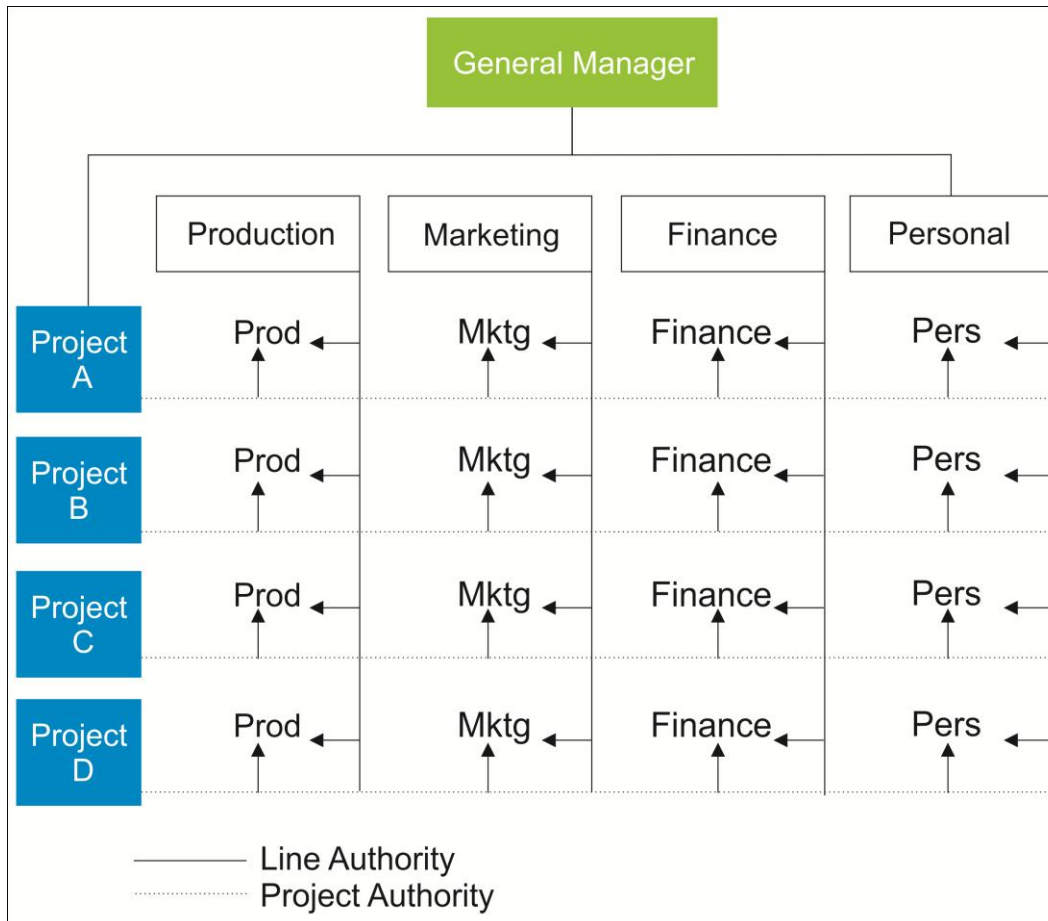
General Manager

Production

Marketing

Finance

Personal

Project A

Prod

Mktg

Finance

Pers

Project B

Prod

Mktg

Finance

Pers

Project C

Prod

Mktg

Finance

Pers

Project D

Prod

Mktg

Finance

Pers

Line Authority

Project Authority